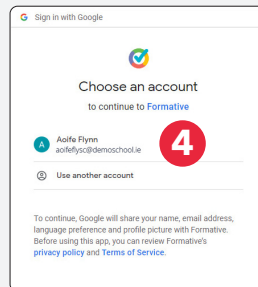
G Sign in with Google

Choose an account

to continue to Formative

A Aoife Flynn
aoifeflysc@demoschool.ie

4

Use another account

To continue, Google will share your name, email address, language preference and profile picture with Formative. Before using this app, you can review Formative's privacy policy and Terms of Service.